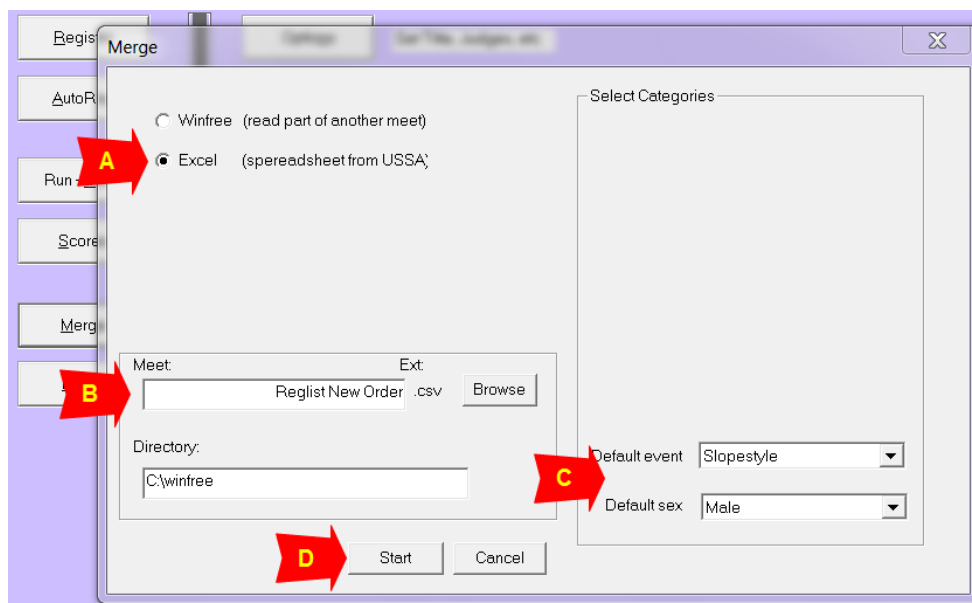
Regis
AutoR
Run
Score
Merg

Options
Set Title, Judges, etc

Merge

Winfree (read part of another meet)
A
Excel (spereadsheet from USSA)

Select Categories

Meet:
Ext:
B
Reglist New Order
.csv
Browse

Directory:
C:\winfree

C
Default event
Slopestyle
Default sex
Male

D
Start
Cancel